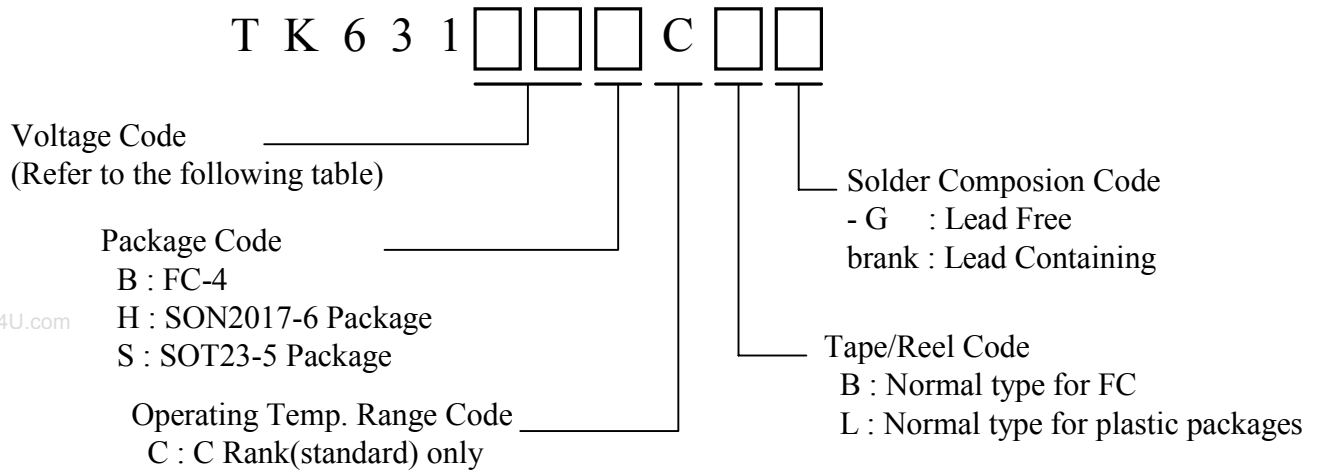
T K 6 3 1 □□□ C □□

Voltage Code
(Refer to the following table)

Package Code
B : FC-4
H : SON2017-6 Package
S : SOT23-5 Package

Operating Temp. Range Code
C : C Rank(standard) only

Solder Composion Code
- G : Lead Free
brank : Lead Containing

Tape/Reel Code
B : Normal type for FC
L : Normal type for plastic packages

4U.com